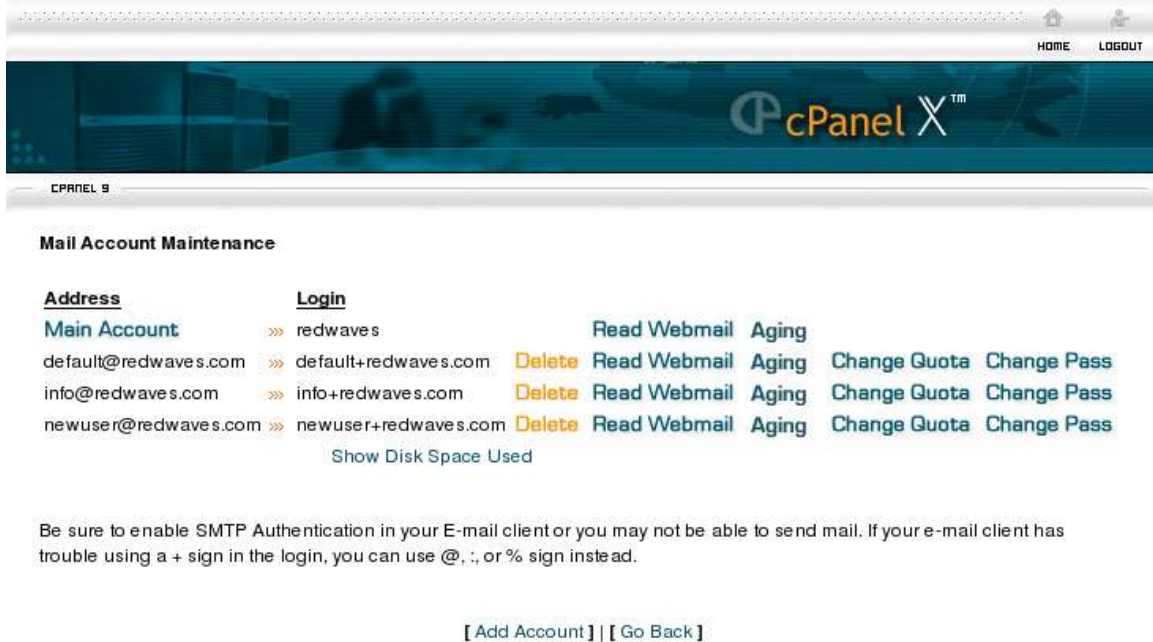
HOME LOGOUT

cPanel X™

CPANEL 9

Mail Account Maintenance

| Address | | Login | | | | | |
|---|---|---|---|---|---|---|---|
| Main Account | »» | redwaves | | Read Webmail | Aging | | |
| default@redwaves.com | »» | default+redwaves.com | Delete | Read Webmail | Aging | Change Quota | Change Pass |
| info@redwaves.com | »» | info+redwaves.com | Delete | Read Webmail | Aging | Change Quota | Change Pass |
| newuser@redwaves.com | »» | newuser+redwaves.com | Delete | Read Webmail | Aging | Change Quota | Change Pass |

Show Disk Space Used

Be sure to enable SMTP Authentication in your E-mail client or you may not be able to send mail. If your e-mail client has trouble using a + sign in the login, you can use @, :, or % sign instead.

[ Add Account ] | [ Go Back ]